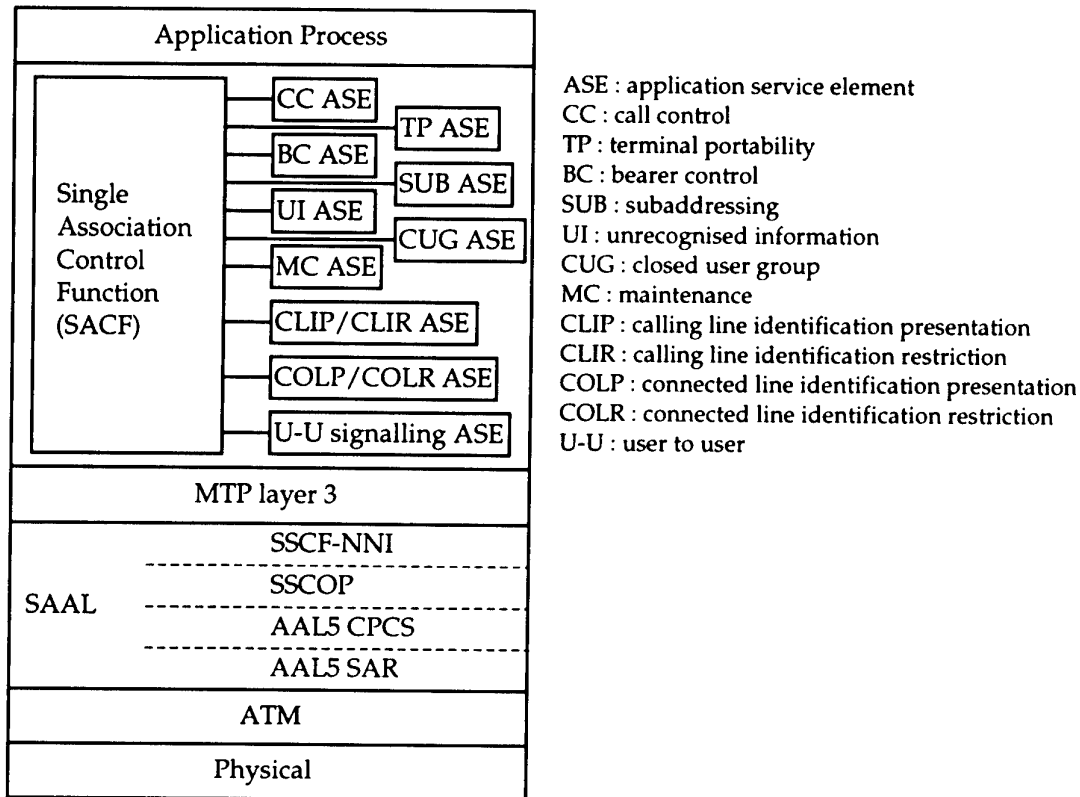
Application Process

Single Association Control Function (SACF)

CC ASE
TP ASE
BC ASE
SUB ASE
UI ASE
CUG ASE
MC ASE
CLIP/CLIR ASE
COLP/COLR ASE
U-U signalling ASE

MTP layer 3

SAAL
SSCF-NNI
SSCOP
AAL5 CPCS
AAL5 SAR

ATM

Physical

ASE : application service element
CC : call control
TP : terminal portability
BC : bearer control
SUB : subaddressing
UI : unrecognised information
CUG : closed user group
MC : maintenance
CLIP : calling line identification presentation
CLIR : calling line identification restriction
COLP : connected line identification presentation
COLR : connected line identification restriction
U-U : user to user